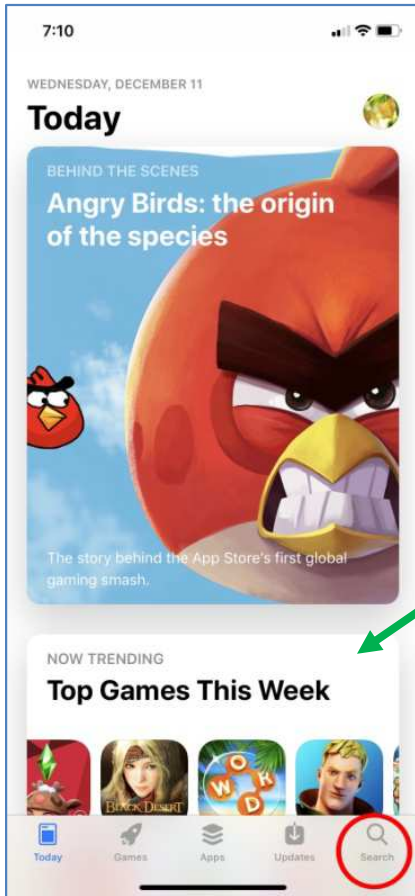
7:10

WEDNESDAY, DECEMBER 11

Today

BEHIND THE SCENES

Angry Birds: the origin of the species

The story behind the App Store's first global gaming smash.

NOW TRENDING

Top Games This Week

BLACK DESERT

W O R D

Today Games Apps Updates Search